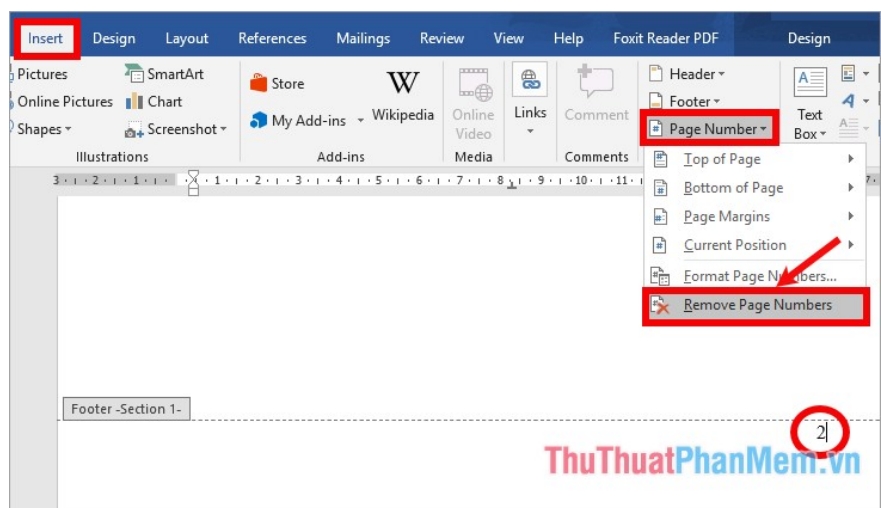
Insert Design Layout References Mailings Review View Help Foxit Reader PDF Design

Pictures
Online Pictures
Shapes
SmartArt
Chart
Screenshot
Illustrations

Store
My Add-ins
Wikipedia
Add-ins

Online Video
Media

Links

Comment
Comments

Header
Footer
Page Number

Text Box

Top of Page
Bottom of Page
Page Margins
Current Position
Format Page Numbers...
Remove Page Numbers

3 · 2 · 1 · 1 · 2 · 3 · 4 · 5 · 6 · 7 · 8 · 9 · 10 · 11

Footer -Section 1-

2

ThuThuatPhanMem.vn